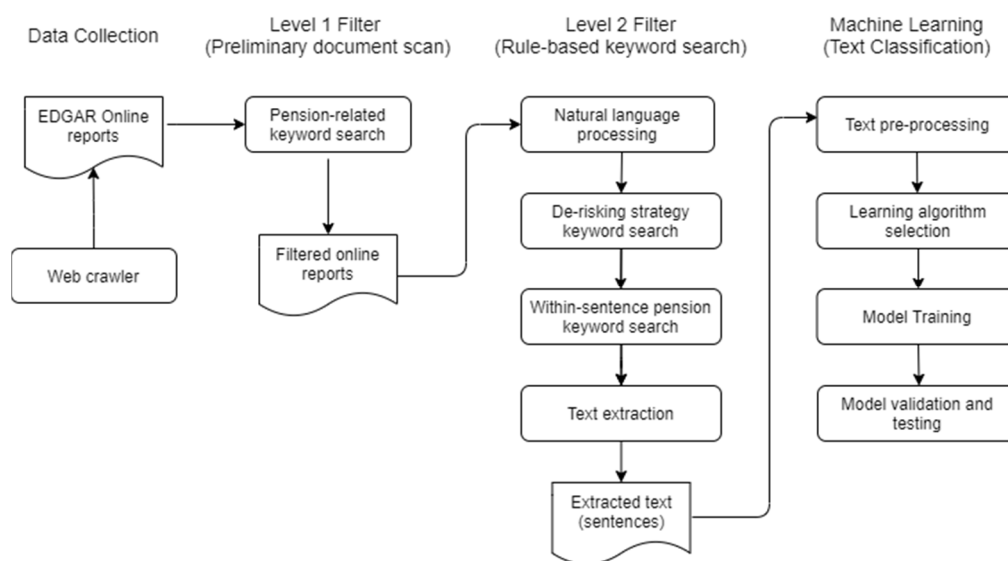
Data Collection

Level 1 Filter
(Preliminary document scan)

Level 2 Filter
(Rule-based keyword search)

Machine Learning
(Text Classification)

EDGAR Online reports

Web crawler

Pension-related keyword search

Filtered online reports

Natural language processing

De-risking strategy keyword search

Within-sentence pension keyword search

Text extraction

Extracted text (sentences)

Text pre-processing

Learning algorithm selection

Model Training

Model validation and testing